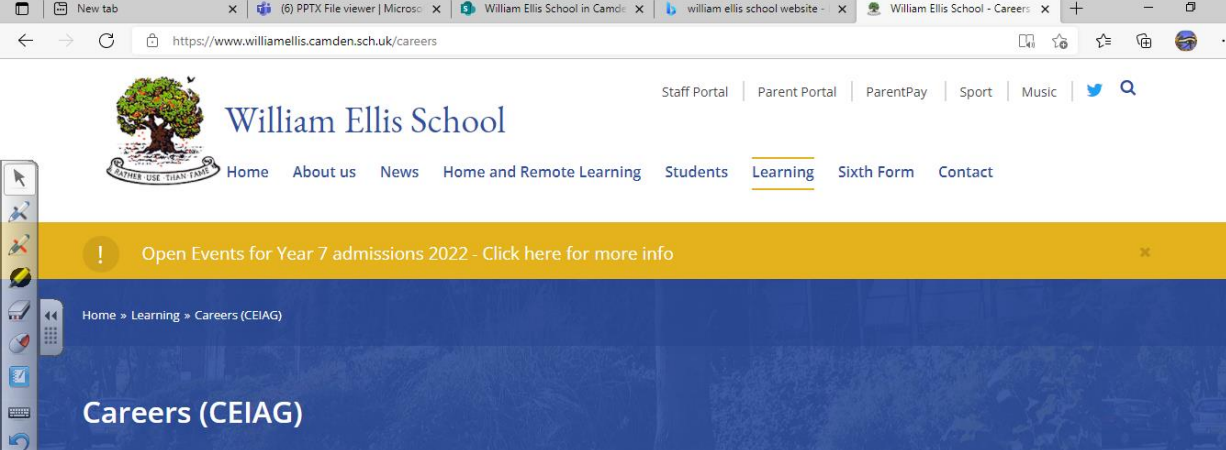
New tab
(6) PPTX File viewer | Microso
William Ellis School in Camde
william ellis school website -
William Ellis School - Careers
https://www.williamellis.camden.sch.uk/careers

RATHER · USE · THAN · FAME
William Ellis School
Staff Portal | Parent Portal | ParentPay | Sport | Music
Home About us News Home and Remote Learning Students Learning Sixth Form Contact

! Open Events for Year 7 admissions 2022 - Click here for more info ×

Home » Learning » Careers (CEIAG)

Careers (CEIAG)